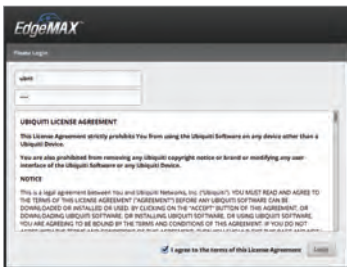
EdgeMAX

Please Login

ubnt

····

UBIQUITI LICENSE AGREEMENT

This License Agreement strictly prohibits You from using the Ubiquiti Software on any device other than a Ubiquiti Device.

You are also prohibited from removing any Ubiquiti copyright notice or brand or modifying any user interface of the Ubiquiti Software or any Ubiquiti Device.

NOTICE

This is a legal agreement between You and Ubiquiti Networks, Inc. ("Ubiquiti"). YOU MUST READ AND AGREE TO THE TERMS OF THIS LICENSE AGREEMENT ("AGREEMENT") BEFORE ANY UBIQUITI SOFTWARE CAN BE DOWNLOADED OR INSTALLED OR USED. BY CLICKING ON THE "ACCEPT" BUTTON OF THIS AGREEMENT, OR DOWNLOADING UBIQUITI SOFTWARE, OR INSTALLING UBIQUITI SOFTWARE, OR USING UBIQUITI SOFTWARE, YOU ARE AGREEING TO BE BOUND BY THE TERMS AND CONDITIONS OF THIS AGREEMENT. IF YOU DO NOT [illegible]

I agree to the terms of this License Agreement

Login